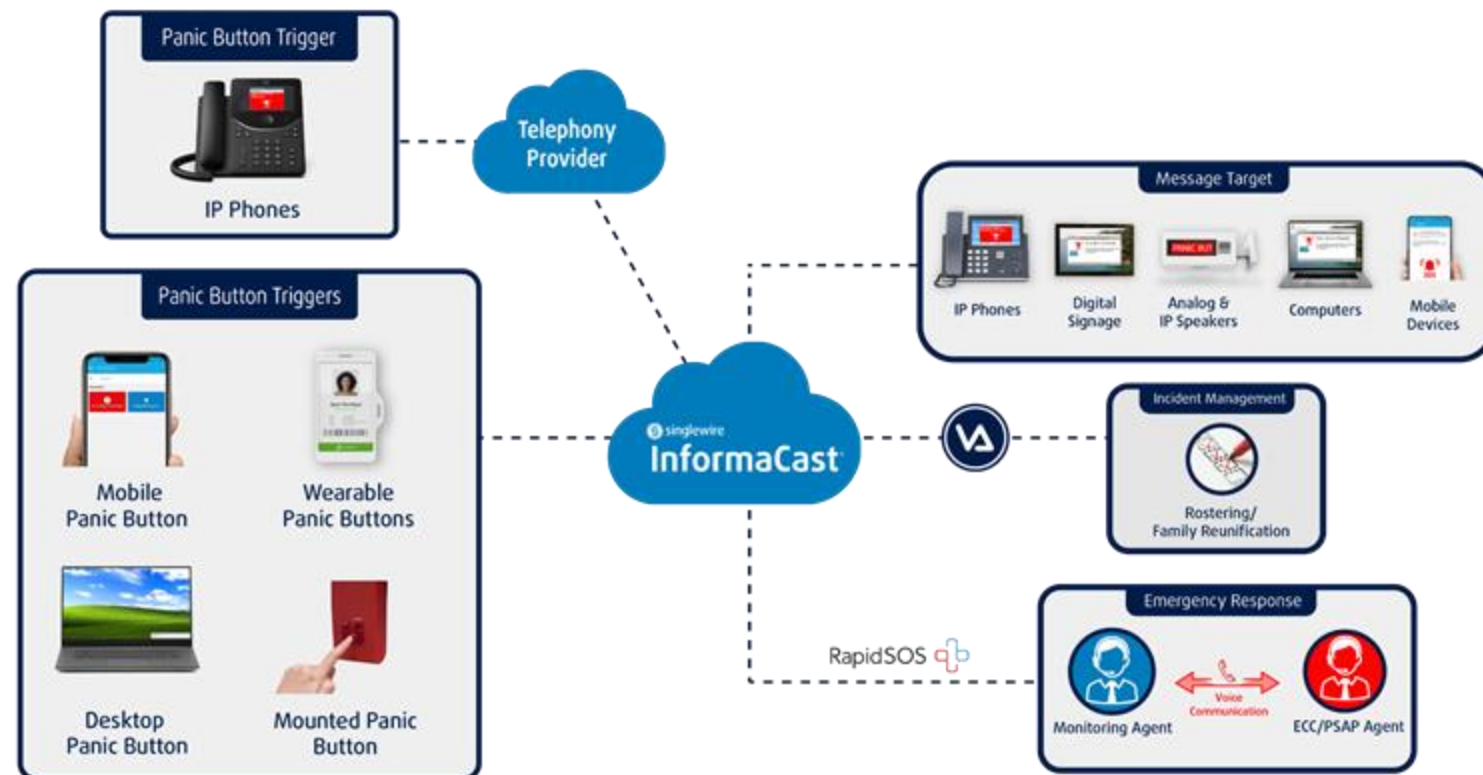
Panic Button Trigger

IP Phones

Telephony Provider

Panic Button Triggers

Mobile Panic Button

Wearable Panic Buttons

Desktop Panic Button

Mounted Panic Button

singlewire
InformaCast

Message Target

IP Phones

Digital Signage

Analog & IP Speakers

Computers

Mobile Devices

Incident Management

Rostering/ Family Reunification

RapidSOS

Emergency Response

Monitoring Agent

Voice Communication

ECC/PSAP Agent